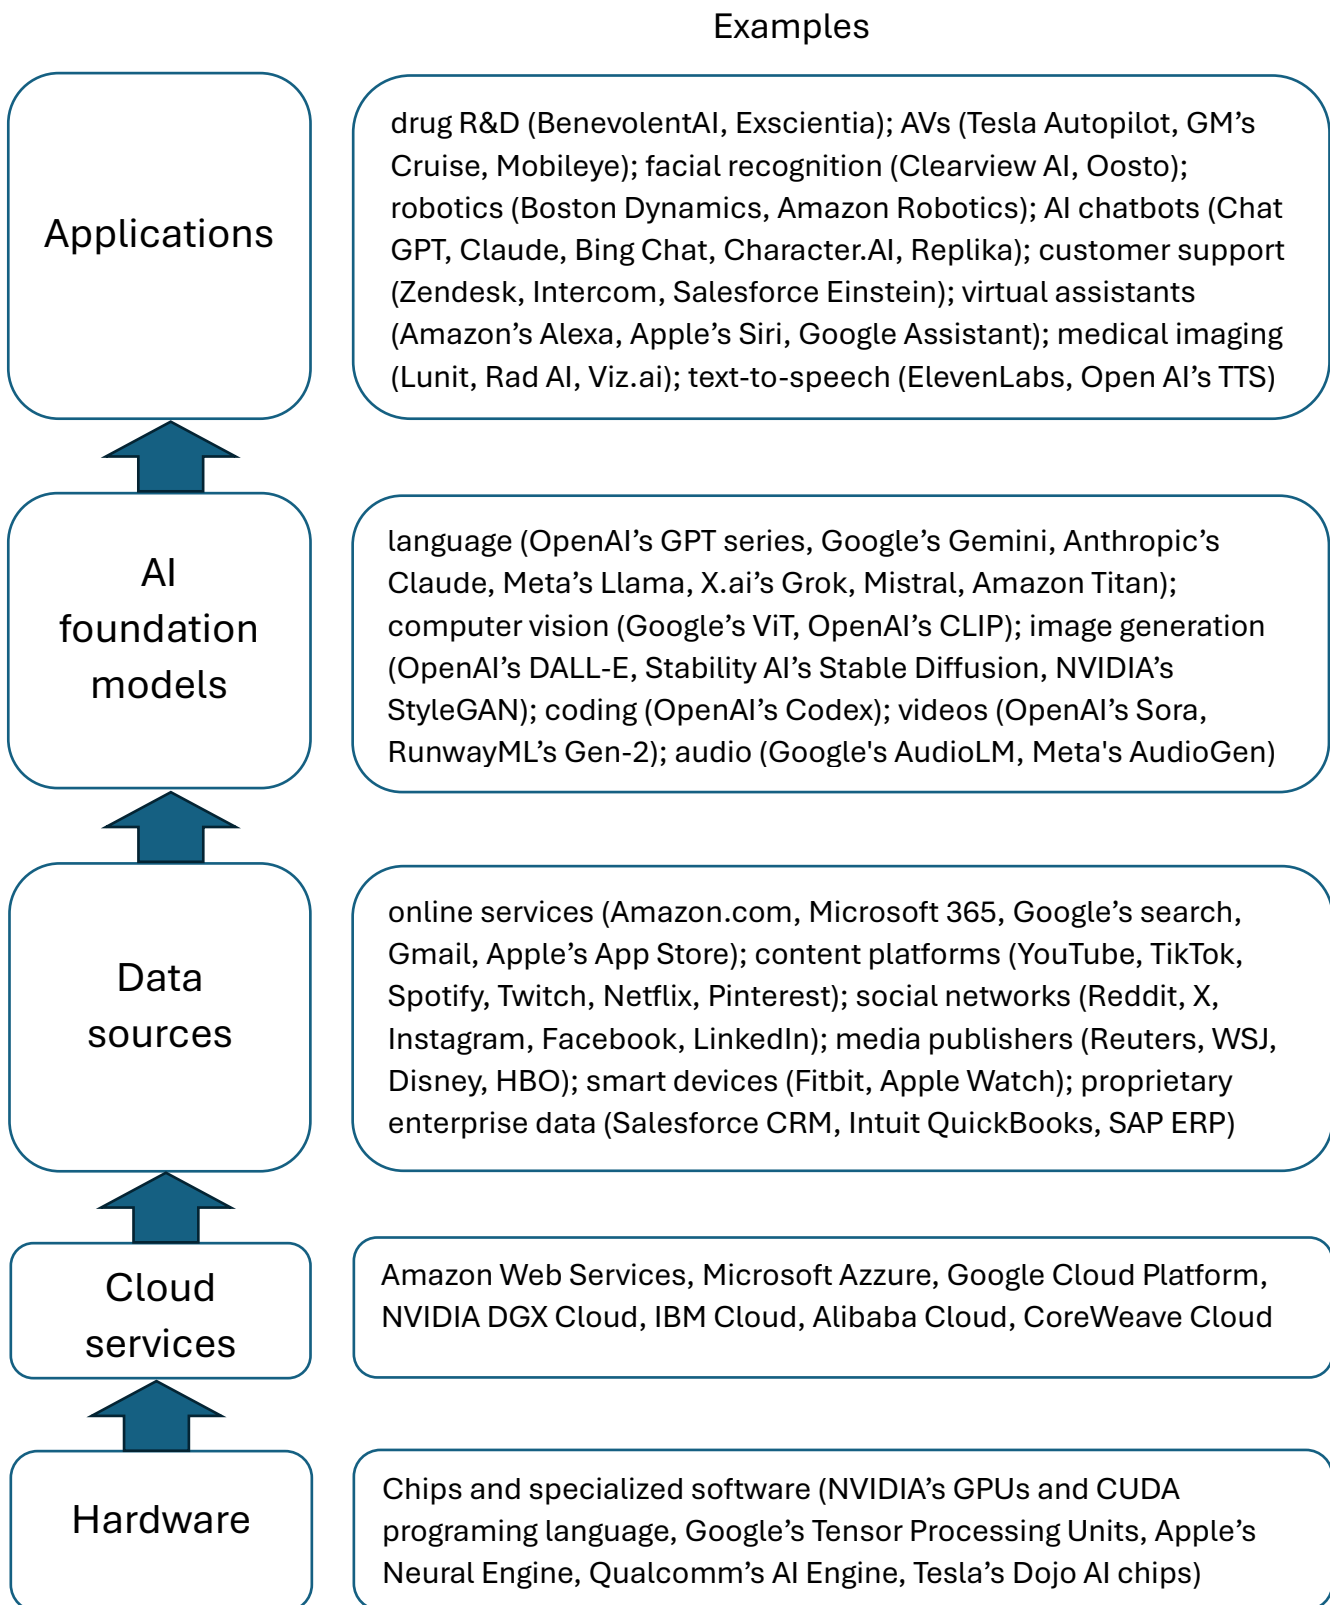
Examples

Applications

drug R&D (BenevolentAI, Exscientia); AVs (Tesla Autopilot, GM's Cruise, Mobileye); facial recognition (Clearview AI, Oosto); robotics (Boston Dynamics, Amazon Robotics); AI chatbots (Chat GPT, Claude, Bing Chat, Character.AI, Replika); customer support (Zendesk, Intercom, Salesforce Einstein); virtual assistants (Amazon's Alexa, Apple's Siri, Google Assistant); medical imaging (Lunit, Rad AI, Viz.ai); text-to-speech (ElevenLabs, Open AI's TTS)

AI foundation models

language (OpenAI's GPT series, Google's Gemini, Anthropic's Claude, Meta's Llama, X.ai's Grok, Mistral, Amazon Titan); computer vision (Google's ViT, OpenAI's CLIP); image generation (OpenAI's DALL-E, Stability AI's Stable Diffusion, NVIDIA's StyleGAN); coding (OpenAI's Codex); videos (OpenAI's Sora, RunwayML's Gen-2); audio (Google's AudioLM, Meta's AudioGen)

Data sources

online services (Amazon.com, Microsoft 365, Google's search, Gmail, Apple's App Store); content platforms (YouTube, TikTok, Spotify, Twitch, Netflix, Pinterest); social networks (Reddit, X, Instagram, Facebook, LinkedIn); media publishers (Reuters, WSJ, Disney, HBO); smart devices (Fitbit, Apple Watch); proprietary enterprise data (Salesforce CRM, Intuit QuickBooks, SAP ERP)

Cloud services

Amazon Web Services, Microsoft Azzure, Google Cloud Platform, NVIDIA DGX Cloud, IBM Cloud, Alibaba Cloud, CoreWeave Cloud

Hardware

Chips and specialized software (NVIDIA's GPUs and CUDA programing language, Google's Tensor Processing Units, Apple's Neural Engine, Qualcomm's AI Engine, Tesla's Dojo AI chips)